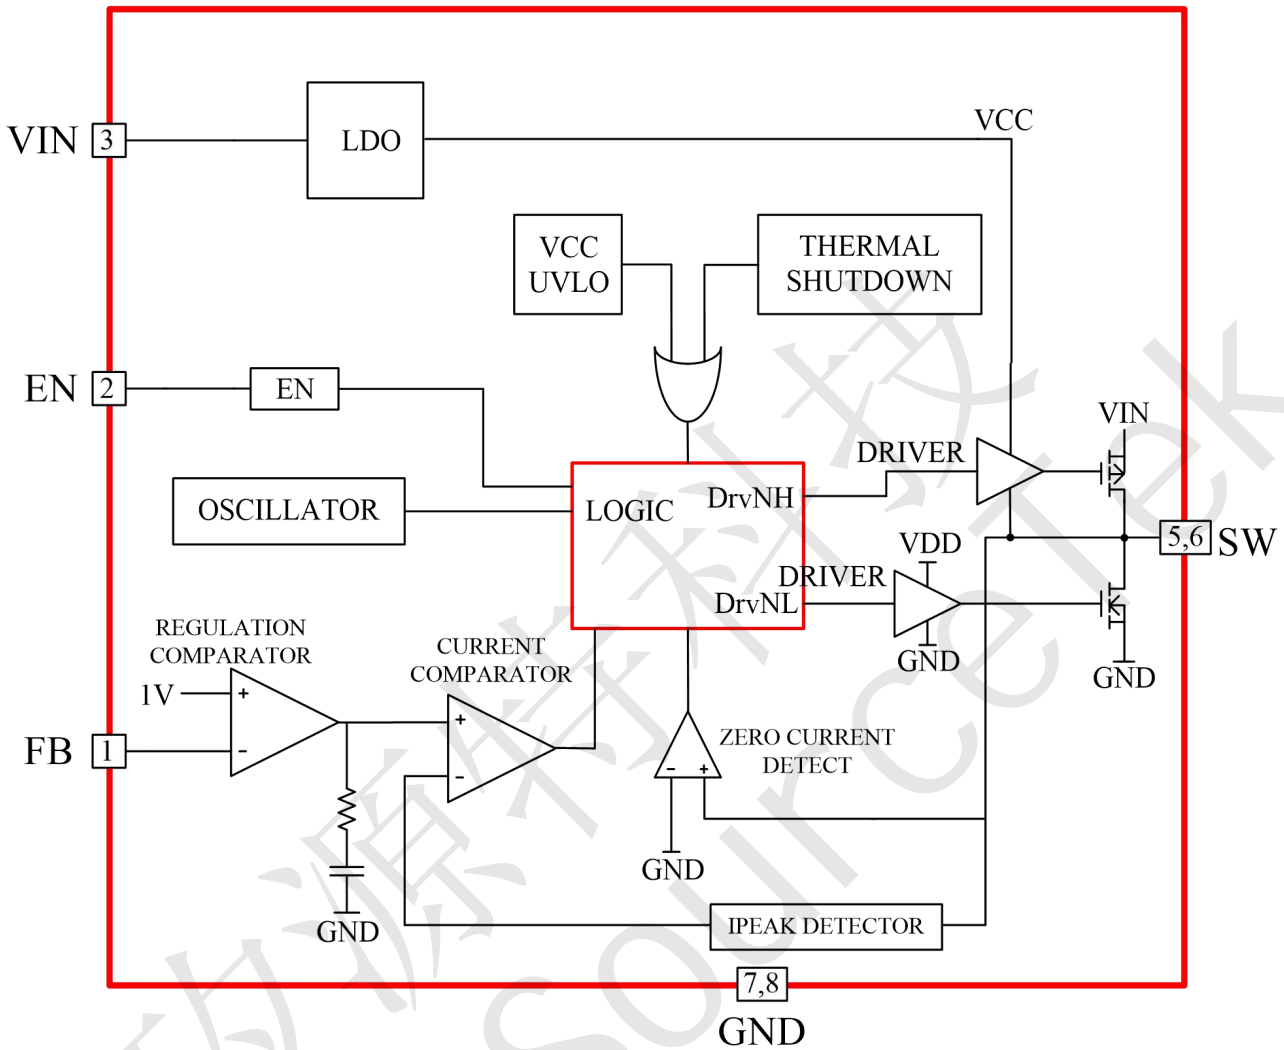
VIN 3
LDO
VCC
VCC UVLO
THERMAL SHUTDOWN
EN 2
EN
VIN
DRIVER
OSCILLATOR
LOGIC
DrvNH
5,6 SW
VDD
DRIVER
DrvNL
GND
GND
REGULATION COMPARATOR
CURRENT COMPARATOR
1V
+
-
+
-
FB 1
ZERO CURRENT DETECT
-
+
GND
GND
IPEAK DETECTOR
7,8
GND
源科技
sourcetek